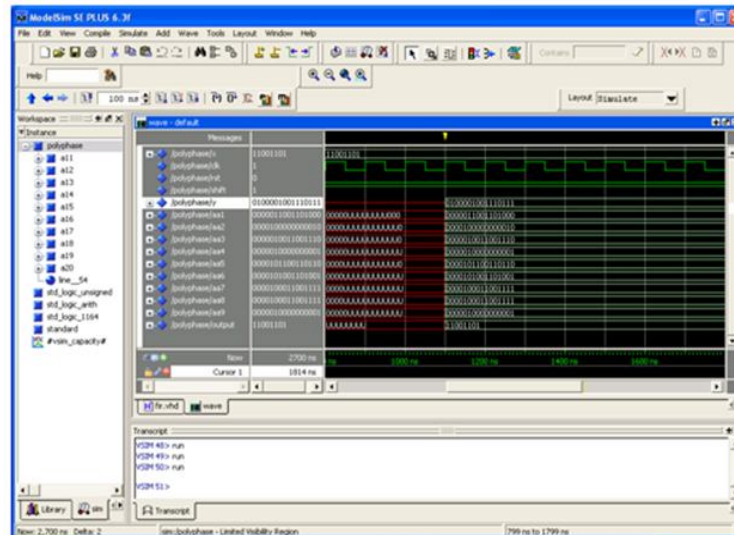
ModelSim SE PLUS 6.3f

File Edit View Compile Simulate Add Wave Tools Layout Window Help

Help

100 ns

Contains

Layout Simulate

Workspace

Instance

polyphase
a11
a12
a13
a14
a15
a16
a17
a18
a19
a20
line__54
std_logic_unsigned
std_logic_arith
std_logic_1164
standard
#vsim_capacity#

wave - default

Messages

/polyphase/x 11001101
/polyphase/clk 1
/polyphase/rst 0
/polyphase/shift 1
/polyphase/y 0100001001110111
/polyphase/aa1 0000011001101000
/polyphase/aa2 0000010000000010
/polyphase/aa3 0000010011001110
/polyphase/aa4 0000010000000001
/polyphase/aa5 0000101100110110
/polyphase/aa6 0000010100101001
/polyphase/aa7 0000010001100111
/polyphase/aa8 0000010001100111
/polyphase/aa9 0000010000000001
/polyphase/output 11001101

11001101
0100001001110111
UUUUUUUUUUUUUUUU 0000011001101000
UUUUUUUUUUUUUUUU 0000010000000010
UUUUUUUUUUUUUUUU 0000010011001110
UUUUUUUUUUUUUUUU 0000010000000001
UUUUUUUUUUUUUUUU 0000101100110110
UUUUUUUUUUUUUUUU 0000010100101001
UUUUUUUUUUUUUUUU 0000010001100111
UUUUUUUUUUUUUUUU 0000010001100111
UUUUUUUUUUUUUUUU 0000010000000001
UUUUUUUU 11001101

Now 2700 ns
Cursor 1 1814 ns

ns 1000 ns 1200 ns 1400 ns 1600 ns

fir.vhd wave

Transcript

VSIM 48> run
VSIM 49> run
VSIM 50> run

VSIM 51>

Library sim

Transcript

Now: 2,700 ns Delta: 2 sim:/polyphase - Limited Visibility Region 799 ns to 1799 ns